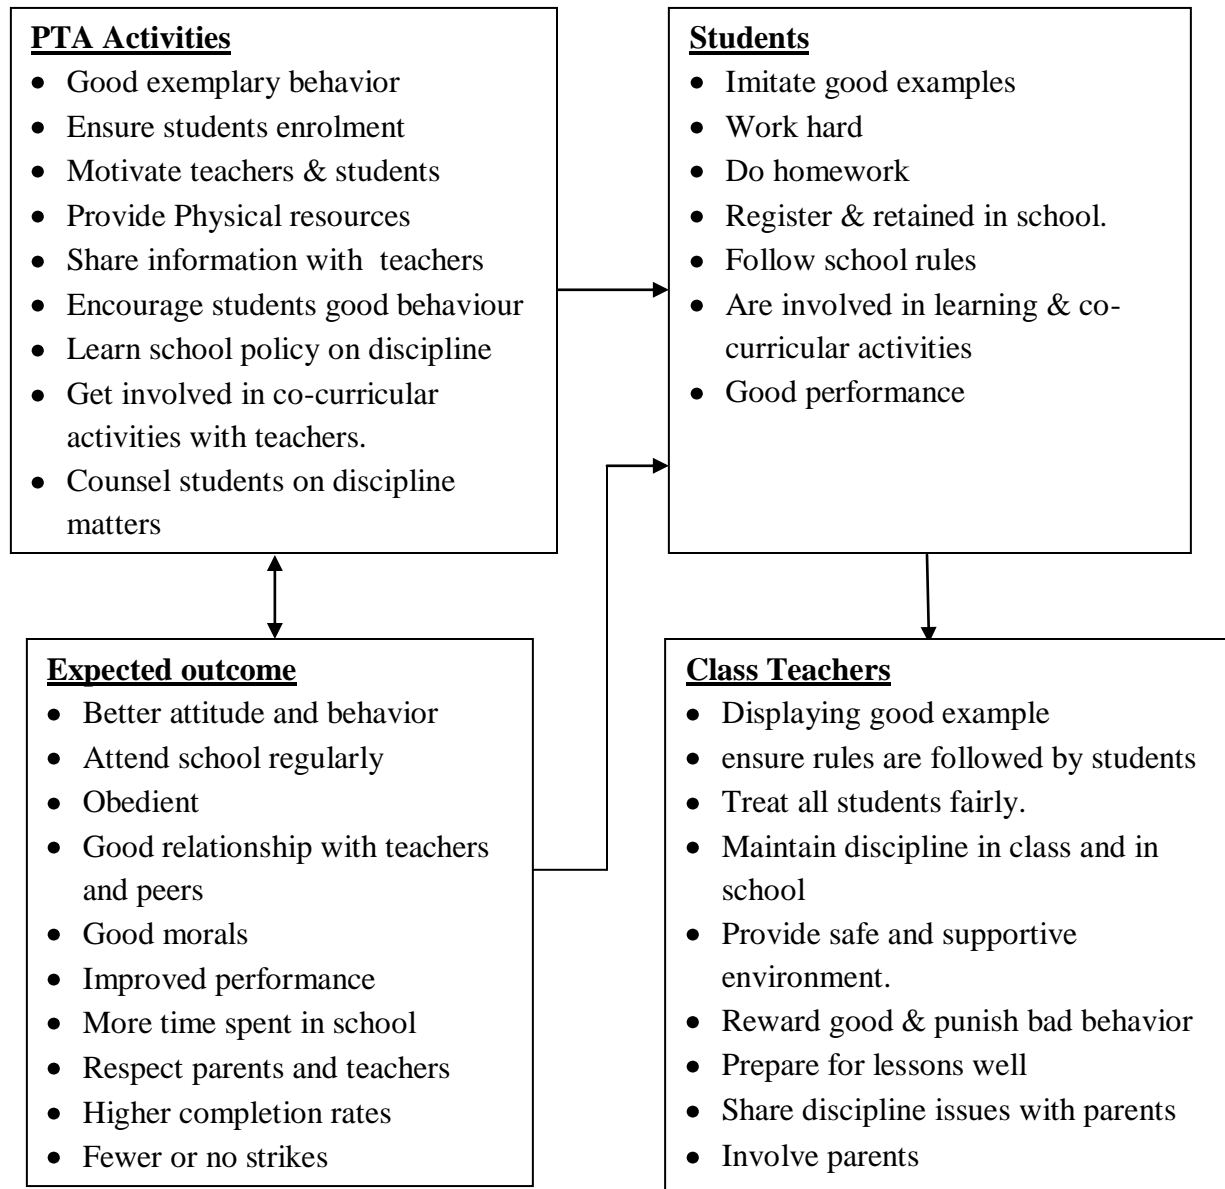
**PTA Activities**
- Good exemplary behavior
- Ensure students enrolment
- Motivate teachers & students
- Provide Physical resources
- Share information with teachers
- Encourage students good behaviour
- Learn school policy on discipline
- Get involved in co-curricular activities with teachers.
- Counsel students on discipline matters

**Students**
- Imitate good examples
- Work hard
- Do homework
- Register & retained in school.
- Follow school rules
- Are involved in learning & co-curricular activities
- Good performance

**Expected outcome**
- Better attitude and behavior
- Attend school regularly
- Obedient
- Good relationship with teachers and peers
- Good morals
- Improved performance
- More time spent in school
- Respect parents and teachers
- Higher completion rates
- Fewer or no strikes

**Class Teachers**
- Displaying good example
- ensure rules are followed by students
- Treat all students fairly.
- Maintain discipline in class and in school
- Provide safe and supportive environment.
- Reward good & punish bad behavior
- Prepare for lessons well
- Share discipline issues with parents
- Involve parents